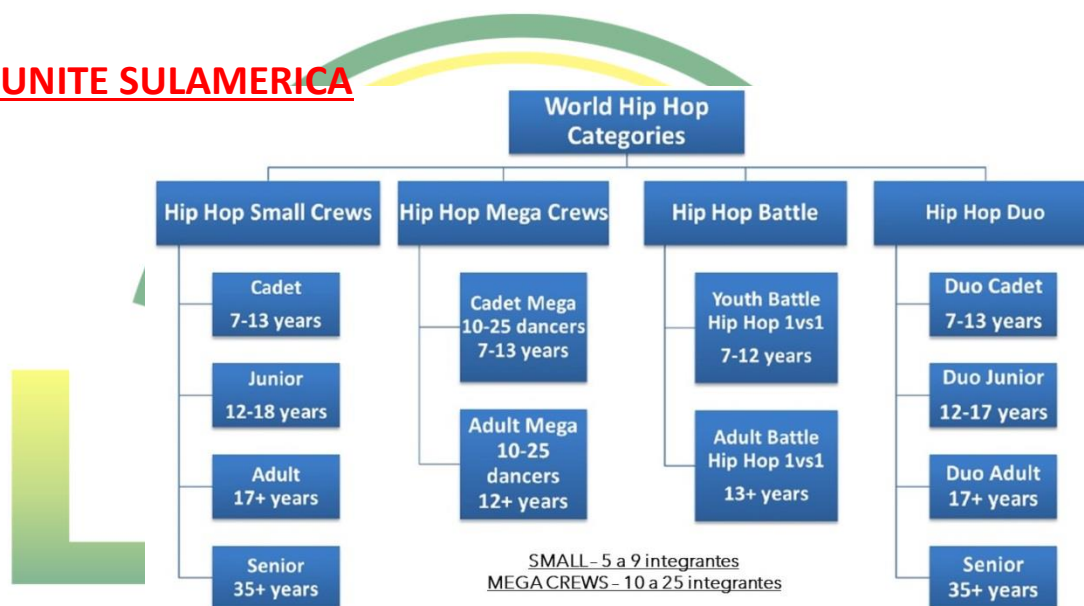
UNITE SULAMERICA

World Hip Hop Categories

Hip Hop Small Crews

Cadet
7-13 years

Junior
12-18 years

Adult
17+ years

Senior
35+ years

Hip Hop Mega Crews

Cadet Mega
10-25 dancers
7-13 years

Adult Mega
10-25 dancers
12+ years

Hip Hop Battle

Youth Battle
Hip Hop 1vs1
7-12 years

Adult Battle
Hip Hop 1vs1
13+ years

Hip Hop Duo

Duo Cadet
7-13 years

Duo Junior
12-17 years

Duo Adult
17+ years

Senior
35+ years

SMALL - 5 a 9 integrantes
MEGA CREWS - 10 a 25 integrantes